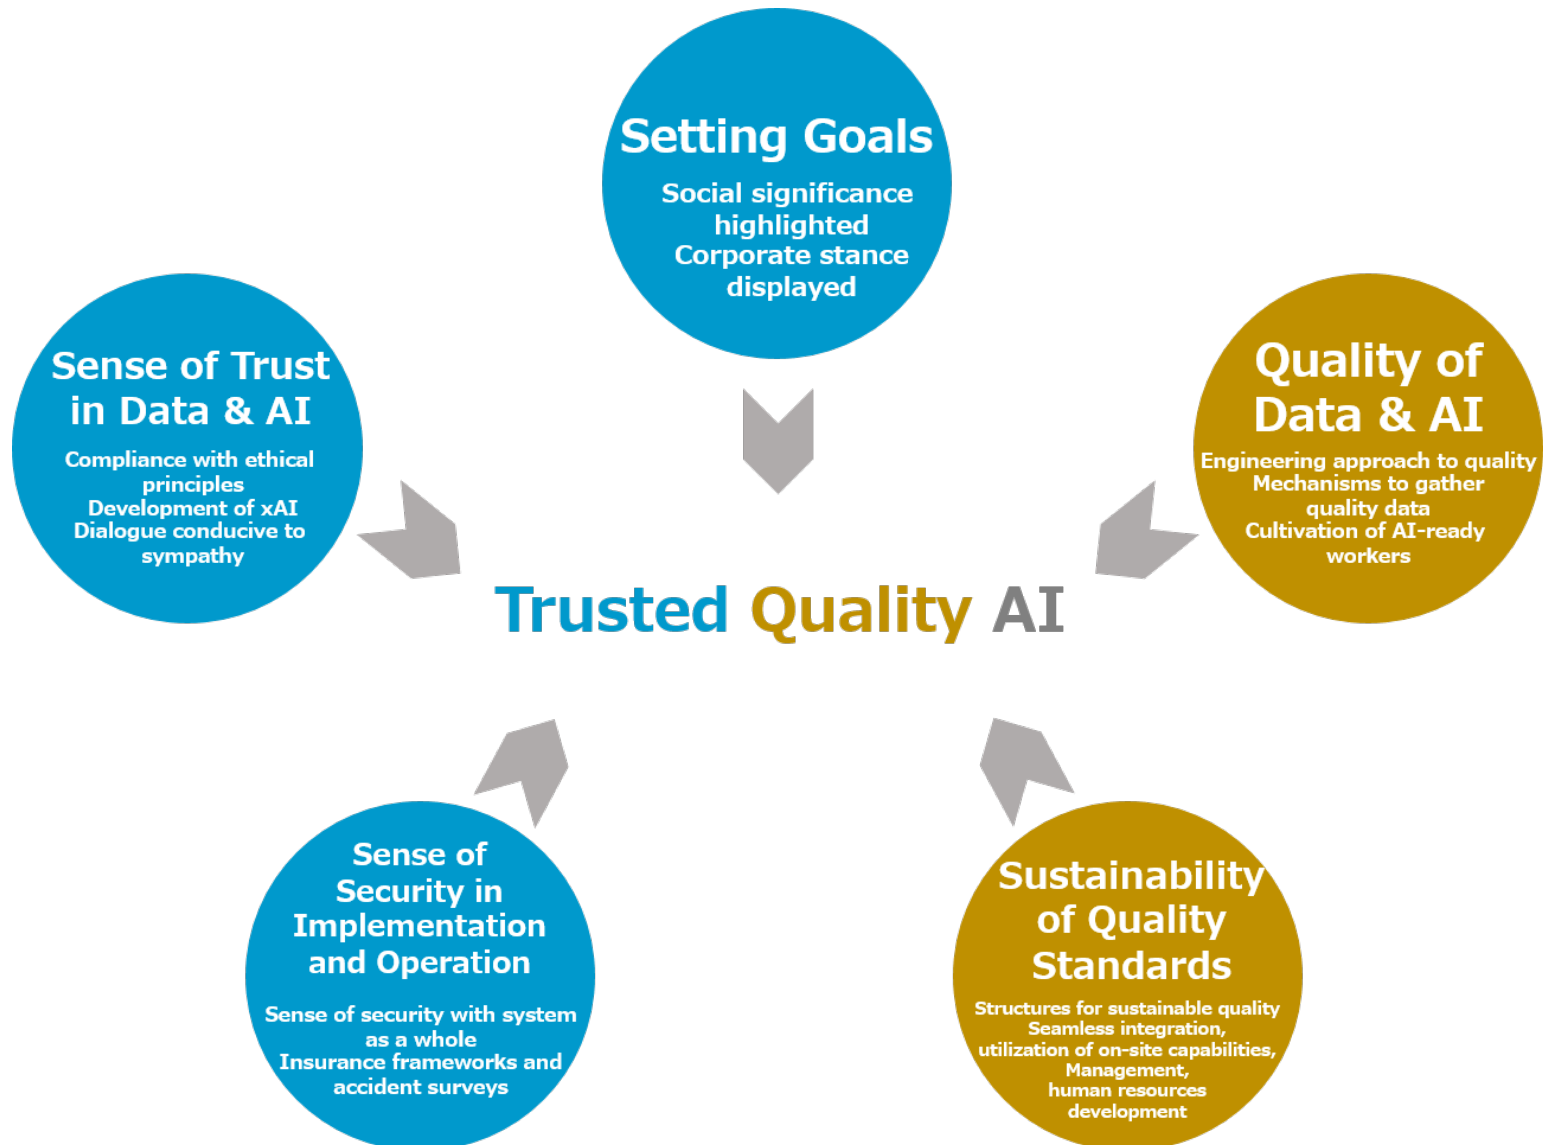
Setting Goals
Social significance highlighted
Corporate stance displayed

Sense of Trust in Data & AI
Compliance with ethical principles
Development of xAI
Dialogue conducive to sympathy

Quality of Data & AI
Engineering approach to quality
Mechanisms to gather quality data
Cultivation of AI-ready workers

Trusted Quality AI

Sense of Security in Implementation and Operation
Sense of security with system as a whole
Insurance frameworks and accident surveys

Sustainability of Quality Standards
Structures for sustainable quality
Seamless integration, utilization of on-site capabilities,
Management, human resources development